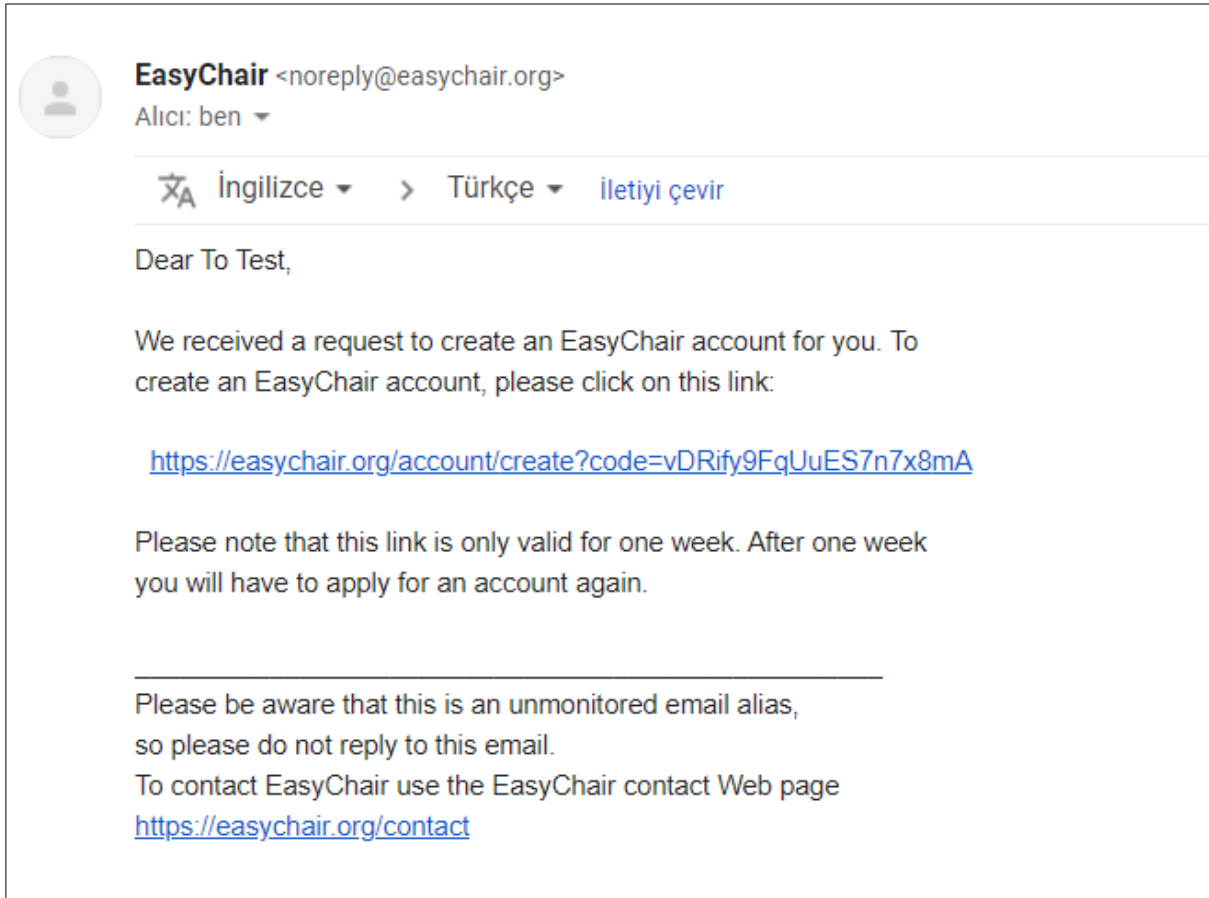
EasyChair <noreply@easychair.org>
Alıcı: ben

İngilizce > Türkçe İletiyi çevir

Dear To Test,

We received a request to create an EasyChair account for you. To create an EasyChair account, please click on this link:

https://easychair.org/account/create?code=vDRify9FqUuES7n7x8mA

Please note that this link is only valid for one week. After one week you will have to apply for an account again.

Please be aware that this is an unmonitored email alias,
so please do not reply to this email.
To contact EasyChair use the EasyChair contact Web page
https://easychair.org/contact